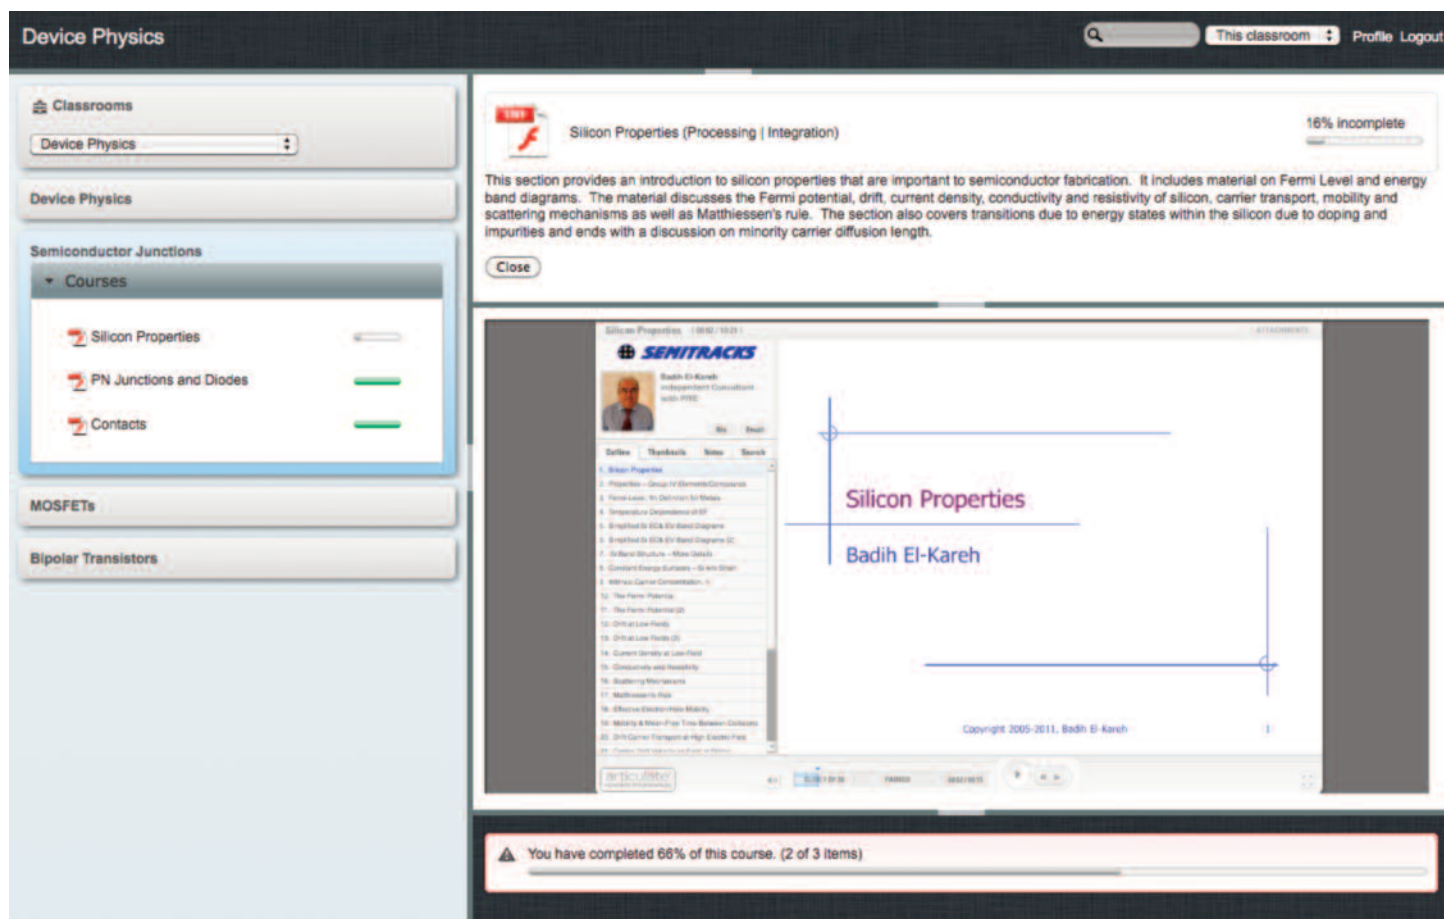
Device Physics

This classroom

Profile Logout

Classrooms

Device Physics

Device Physics

Semiconductor Junctions

Courses

Silicon Properties

PN Junctions and Diodes

Contacts

MOSFETs

Bipolar Transistors

Silicon Properties (Processing | Integration)

16% incomplete

This section provides an introduction to silicon properties that are important to semiconductor fabrication. It includes material on Fermi Level and energy band diagrams. The material discusses the Fermi potential, drift, current density, conductivity and resistivity of silicon, carrier transport, mobility and scattering mechanisms as well as Matthiessen's rule. The section also covers transitions due to energy states within the silicon due to doping and impurities and ends with a discussion on minority carrier diffusion length.

Close

Silicon Properties

SEMITRACKS

Badih El-Kareh

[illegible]

Outline Thumbnails Notes Search

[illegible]

Silicon Properties

Badih El-Kareh

Copyright 2005-2011, Badih El-Kareh

articulate

You have completed 66% of this course. (2 of 3 items)